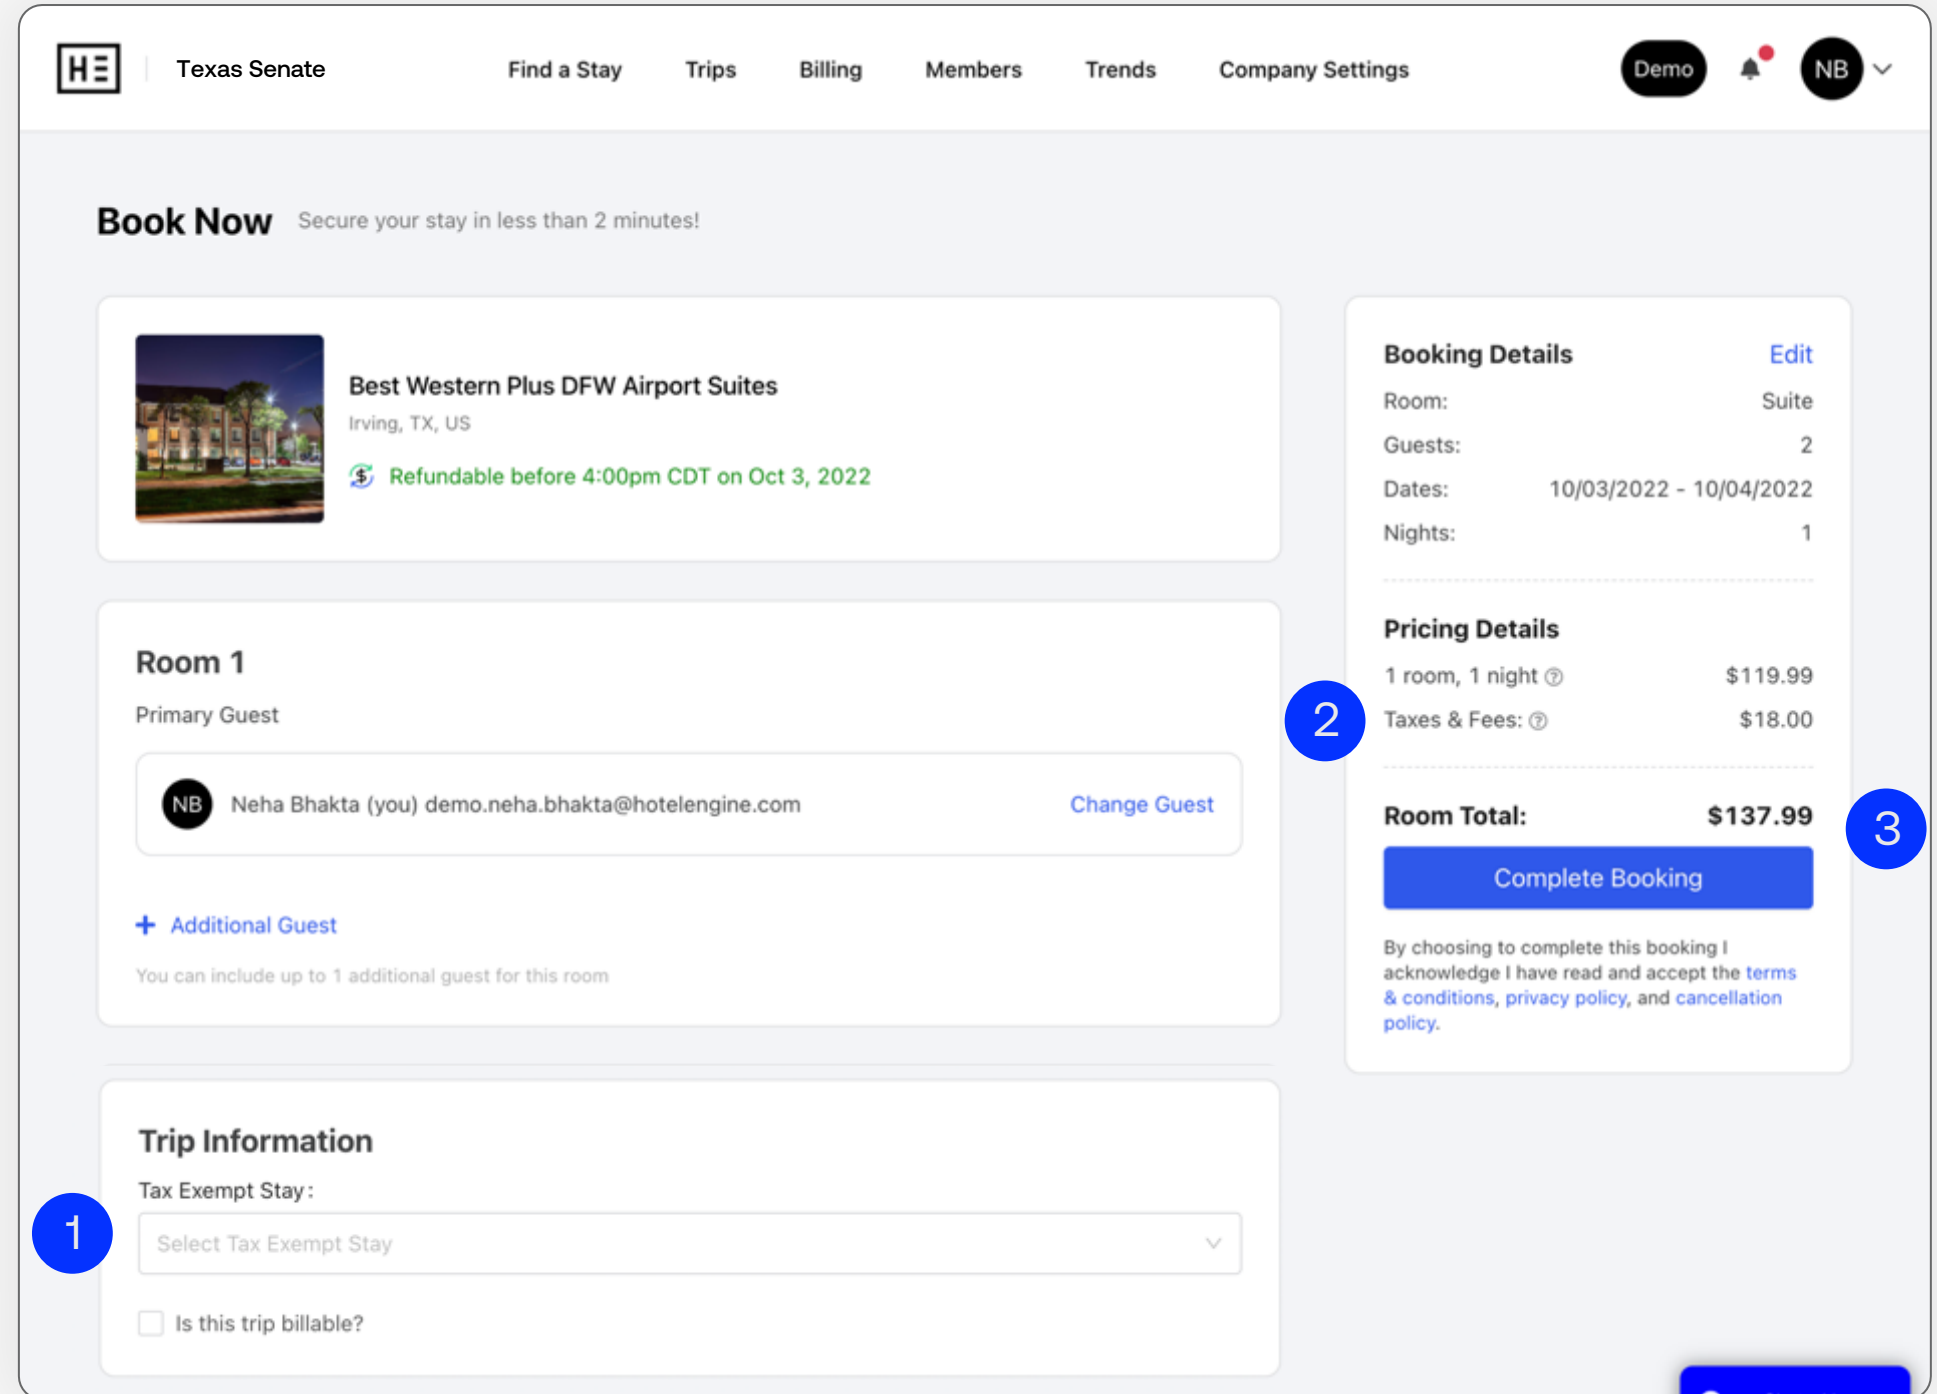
HE Texas Senate

Find a Stay Trips Billing Members Trends Company Settings

Demo NB

Book Now Secure your stay in less than 2 minutes!

Best Western Plus DFW Airport Suites
Irving, TX, US
Refundable before 4:00pm CDT on Oct 3, 2022

Room 1
Primary Guest

NB Neha Bhakta (you) demo.neha.bhakta@hotelengine.com Change Guest

+ Additional Guest
You can include up to 1 additional guest for this room

Trip Information
Tax Exempt Stay:
Select Tax Exempt Stay

Is this trip billable?

1

Booking Details Edit

| | |
|---|---|
| Room: | Suite |
| Guests: | 2 |
| Dates: | 10/03/2022 - 10/04/2022 |
| Nights: | 1 |

Pricing Details

| | |
|---|---|
| 1 room, 1 night | \$119.99 |
| Taxes & Fees: | \$18.00 |

2

Room Total: \$137.99

3

Complete Booking

By choosing to complete this booking I acknowledge I have read and accept the terms & conditions, privacy policy, and cancellation policy.